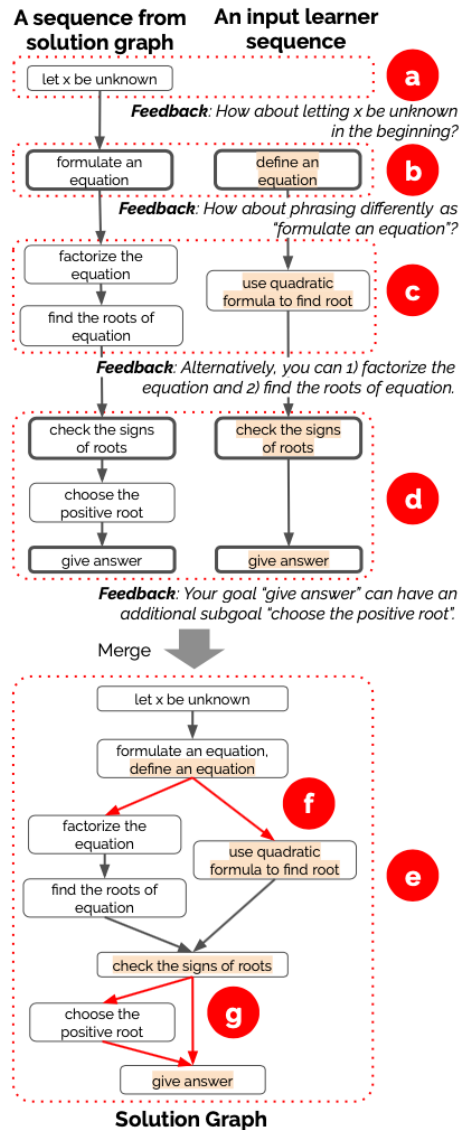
A sequence from solution graph

An input learner sequence

let x be unknown

a

Feedback: How about letting x be unknown in the beginning?

formulate an equation

define an equation

b

Feedback: How about phrasing differently as "formulate an equation"?

factorize the equation

find the roots of equation

use quadratic formula to find root

c

Feedback: Alternatively, you can 1) factorize the equation and 2) find the roots of equation.

check the signs of roots

choose the positive root

give answer

check the signs of roots

give answer

d

Feedback: Your goal "give answer" can have an additional subgoal "choose the positive root".

Merge

let x be unknown

formulate an equation, define an equation

f

factorize the equation

use quadratic formula to find root

find the roots of equation

e

check the signs of roots

choose the positive root

g

give answer

Solution Graph